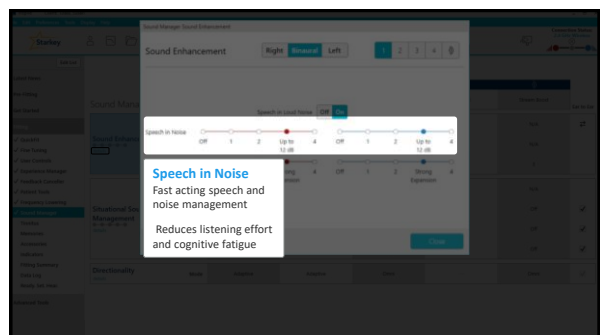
Sound Manager Sound Enhancement

Sound Enhancement

Right Binaural Left

1 2 3 4

Speech in Loud Noise Off On

Speech in Noise

Off 1 2 Up to 12 dB 4

Off 1 2 Up to 12 dB 4

Off 1 2 Strong Expansion

Speech in Noise

Fast acting speech and noise management

Reduces listening effort and cognitive fatigue

Starkey

Sound Mana

Situational Sou Management

Directionality

Close